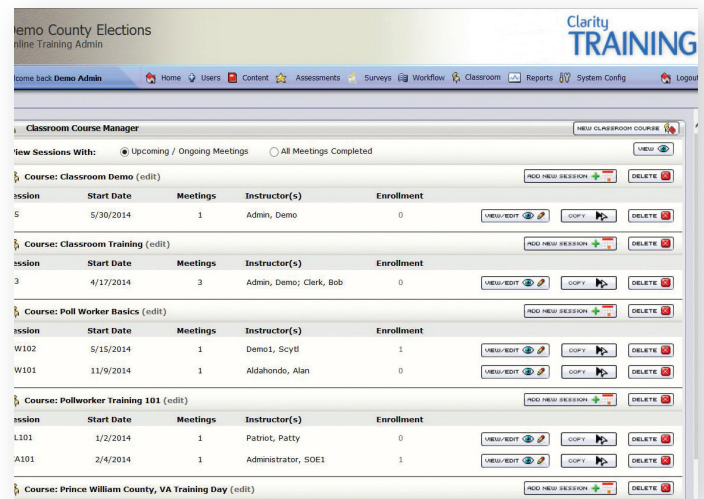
emo County Elections
nline Training Admin

Clarity
TRAINING

lcome back Demo Admin | Home | Users | Content | Assessments | Surveys | Workflow | Classroom | Reports | System Config | Logout

Classroom Course Manager

NEW CLASSROOM COURSE

iew Sessions With: Upcoming / Ongoing Meetings | All Meetings Completed

VIEW

Course: Classroom Demo (edit)

ADD NEW SESSION | DELETE

| ession | Start Date | Meetings | Instructor(s) | Enrollment | | | |
|---|---|---|---|---|---|---|---|
| 5 | 5/30/2014 | 1 | Admin, Demo | 0 | VIEW/EDIT | COPY | DELETE |

Course: Classroom Training (edit)

ADD NEW SESSION | DELETE

| ession | Start Date | Meetings | Instructor(s) | Enrollment | | | |
|---|---|---|---|---|---|---|---|
| 3 | 4/17/2014 | 3 | Admin, Demo; Clerk, Bob | 0 | VIEW/EDIT | COPY | DELETE |

Course: Poll Worker Basics (edit)

ADD NEW SESSION | DELETE

| ession | Start Date | Meetings | Instructor(s) | Enrollment | | | |
|---|---|---|---|---|---|---|---|
| W102 | 5/15/2014 | 1 | Demo1, Scytl | 1 | VIEW/EDIT | COPY | DELETE |
| W101 | 11/9/2014 | 1 | Aldahondo, Alan | 0 | VIEW/EDIT | COPY | DELETE |

Course: Pollworker Training 101 (edit)

ADD NEW SESSION | DELETE

| ession | Start Date | Meetings | Instructor(s) | Enrollment | | | |
|---|---|---|---|---|---|---|---|
| L101 | 1/2/2014 | 1 | Patriot, Patty | 0 | VIEW/EDIT | COPY | DELETE |
| A101 | 2/4/2014 | 1 | Administrator, SOE1 | 1 | VIEW/EDIT | COPY | DELETE |

Course: Prince William County, VA Training Day (edit)

ADD NEW SESSION | DELETE